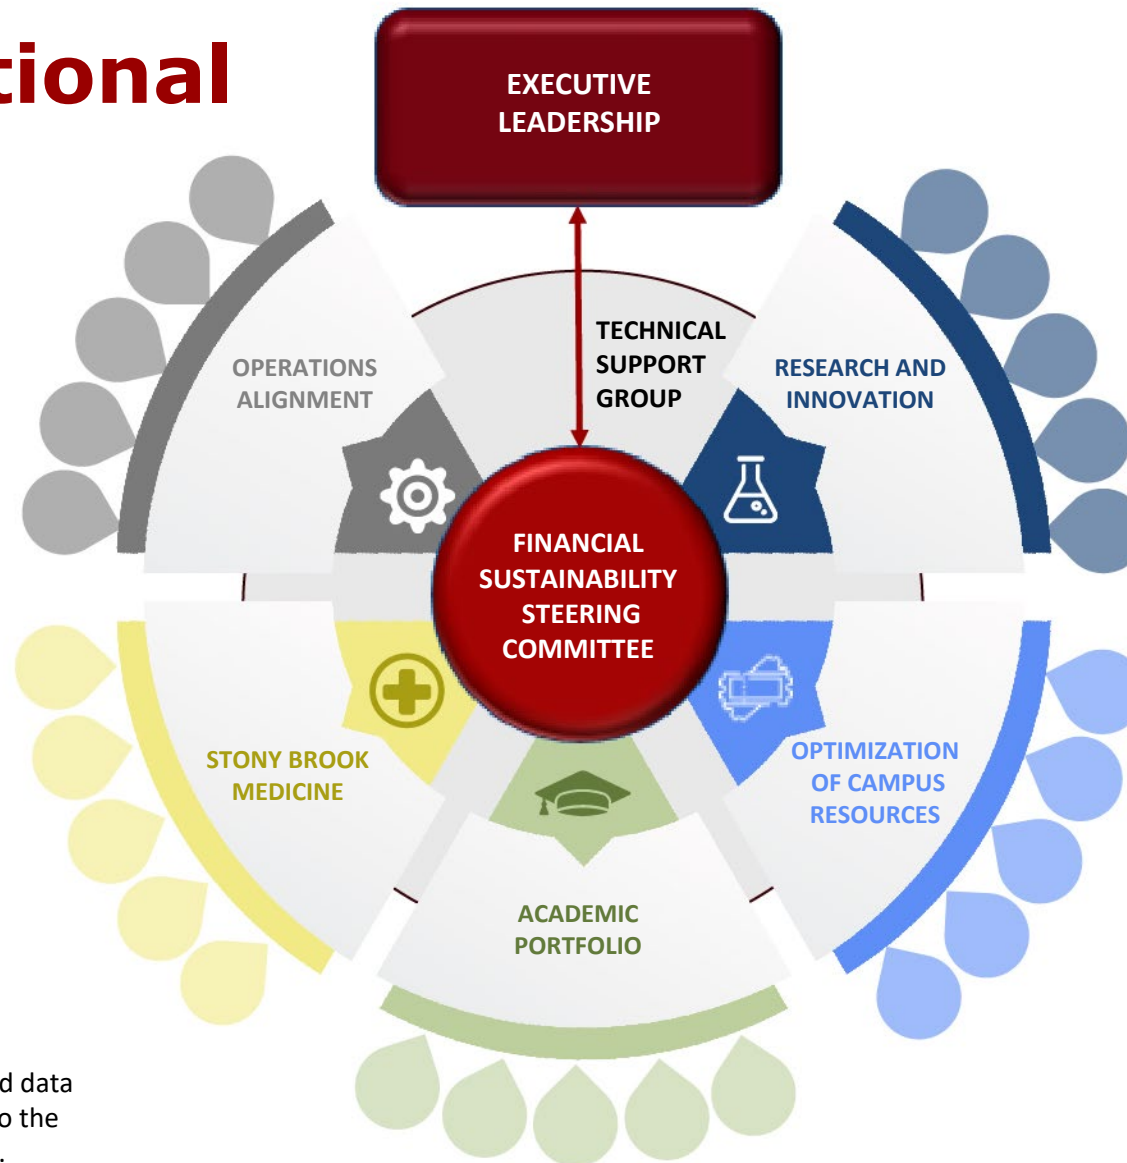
tional

EXECUTIVE LEADERSHIP

TECHNICAL SUPPORT GROUP

OPERATIONS ALIGNMENT

RESEARCH AND INNOVATION

FINANCIAL SUSTAINABILITY STEERING COMMITTEE

STONY BROOK MEDICINE

OPTIMIZATION OF CAMPUS RESOURCES

ACADEMIC PORTFOLIO

d data
o the